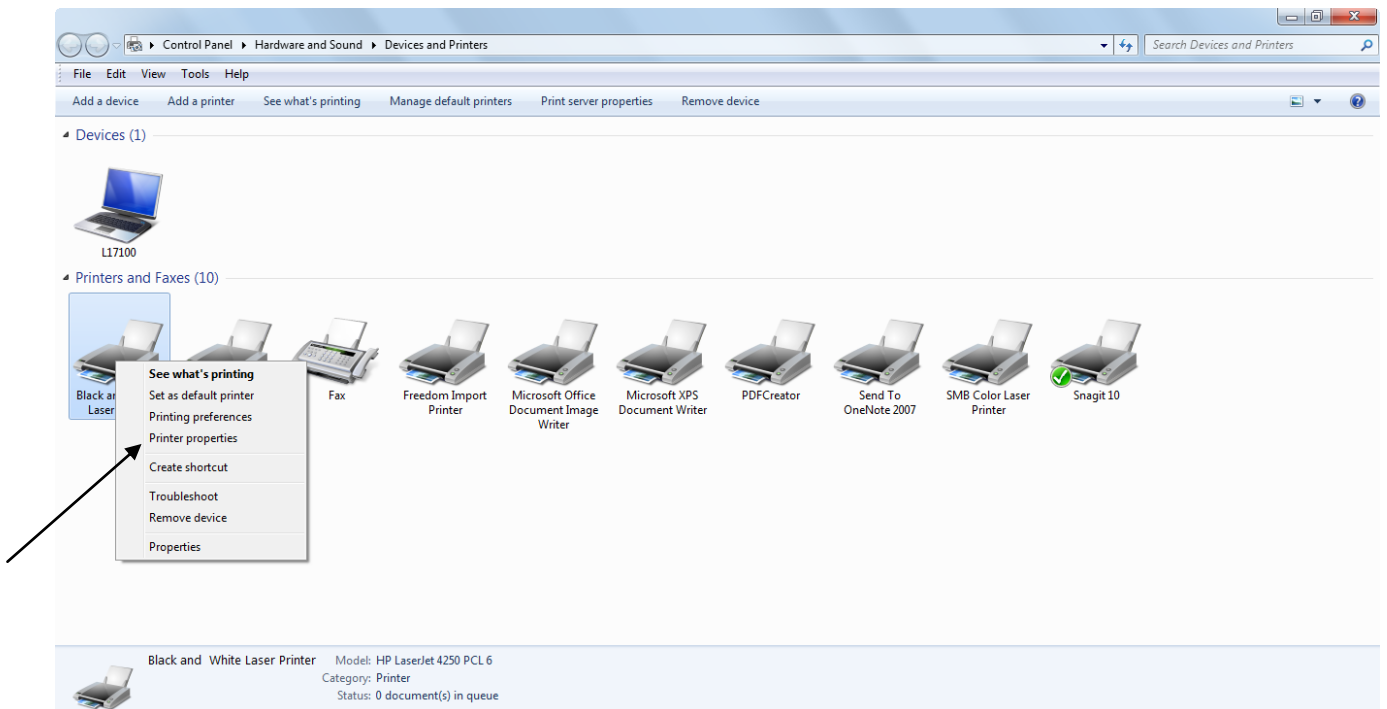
Control Panel ▸ Hardware and Sound ▸ Devices and Printers

Search Devices and Printers

File Edit View Tools Help

Add a device Add a printer See what's printing Manage default printers Print server properties Remove device

Devices (1)

L17100

Printers and Faxes (10)

Black an
Laser

See what's printing
Set as default printer
Printing preferences
Printer properties
Create shortcut
Troubleshoot
Remove device
Properties

Fax

Freedom Import Printer

Microsoft Office Document Image Writer

Microsoft XPS Document Writer

PDFCreator

Send To OneNote 2007

SMB Color Laser Printer

Snagit 10

Black and White Laser Printer Model: HP LaserJet 4250 PCL 6
Category: Printer
Status: 0 document(s) in queue